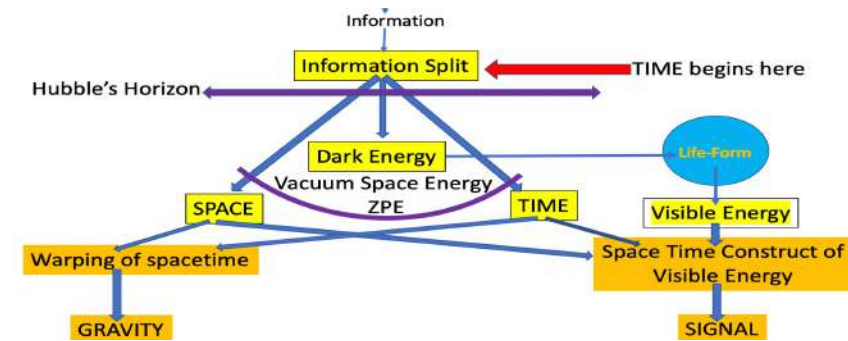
Information

Information Split

TIME begins here

Hubble's Horizon

Dark Energy

Life-Form

Vacuum Space Energy
ZPE

SPACE

TIME

Visible Energy

Warping of spacetime

Space Time Construct of Visible Energy

GRAVITY

SIGNAL